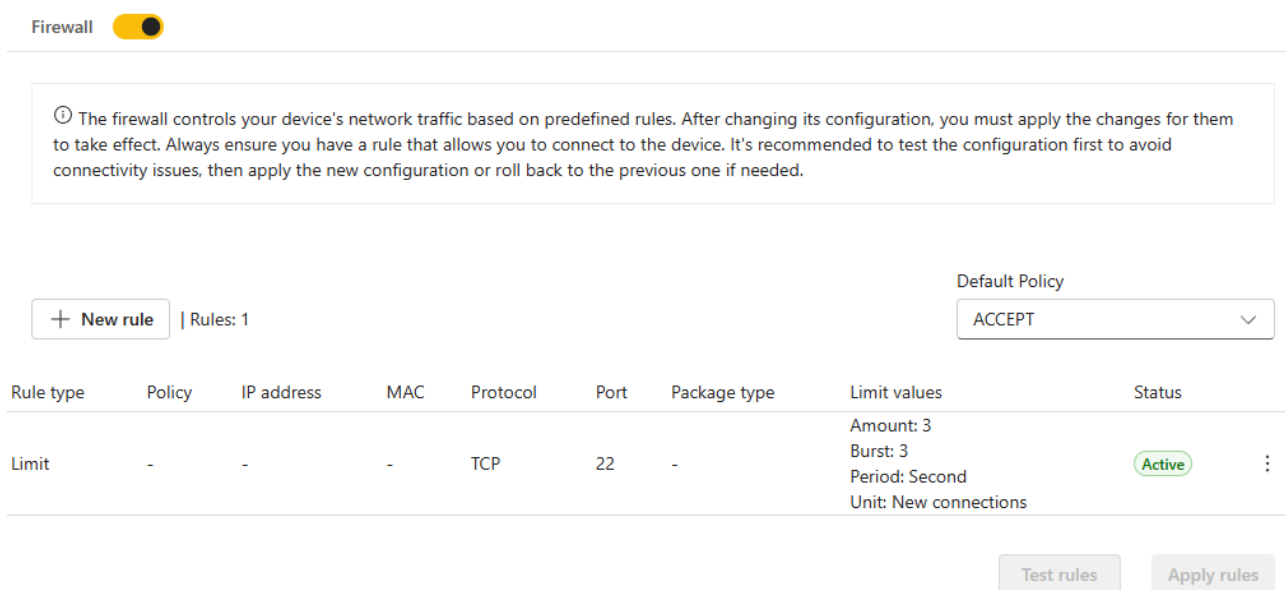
Firewall

The firewall controls your device's network traffic based on predefined rules. After changing its configuration, you must apply the changes for them to take effect. Always ensure you have a rule that allows you to connect to the device. It's recommended to test the configuration first to avoid connectivity issues, then apply the new configuration or roll back to the previous one if needed.

+ New rule | Rules: 1

Default Policy
ACCEPT

| Rule type | Policy | IP address | MAC | Protocol | Port | Package type | Limit values | Status |
|---|---|---|---|---|---|---|---|---|
| Limit | - | - | - | TCP | 22 | - | Amount: 3 Burst: 3 Period: Second Unit: New connections | Active |

Test rules
Apply rules